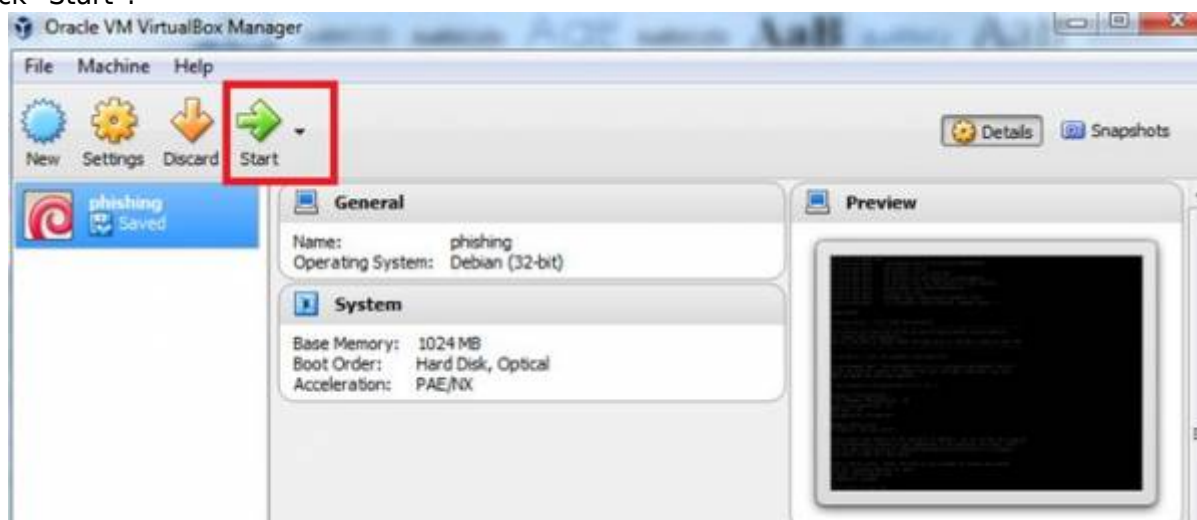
Oracle VM VirtualBox Manager

File Machine Help

New Settings Discard Start

Details Snapshots

phishing
Saved

General

Name: phishing
Operating System: Debian (32-bit)

System

Base Memory: 1024 MB
Boot Order: Hard Disk, Optical
Acceleration: PAE/NX

Preview